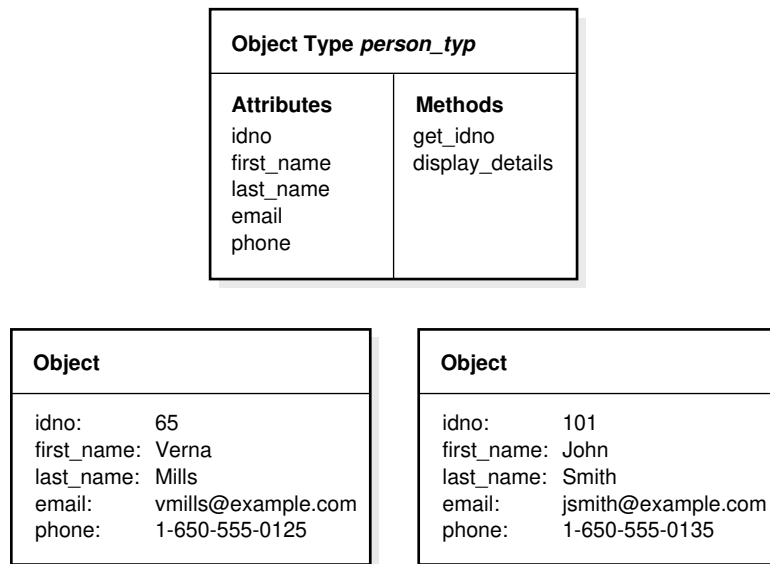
Object Type *person_typ*

Attributes
idno
first_name
last_name
email
phone

Methods
get_idno
display_details

Object

idno: 65
first_name: Verna
last_name: Mills
email: vmills@example.com
phone: 1-650-555-0125

Object

idno: 101
first_name: John
last_name: Smith
email: jsmith@example.com
phone: 1-650-555-0135